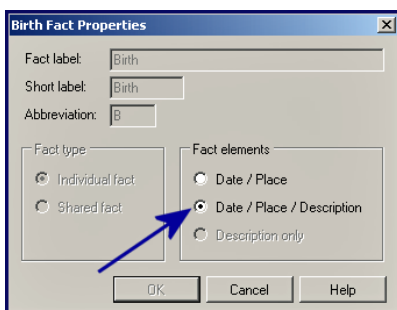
Birth Fact Properties

Fact label: Birth

Short label: Birth

Abbreviation: B

Fact type

Individual fact

Shared fact

Fact elements

Date / Place

Date / Place / Description

Description only

OK

Cancel

Help